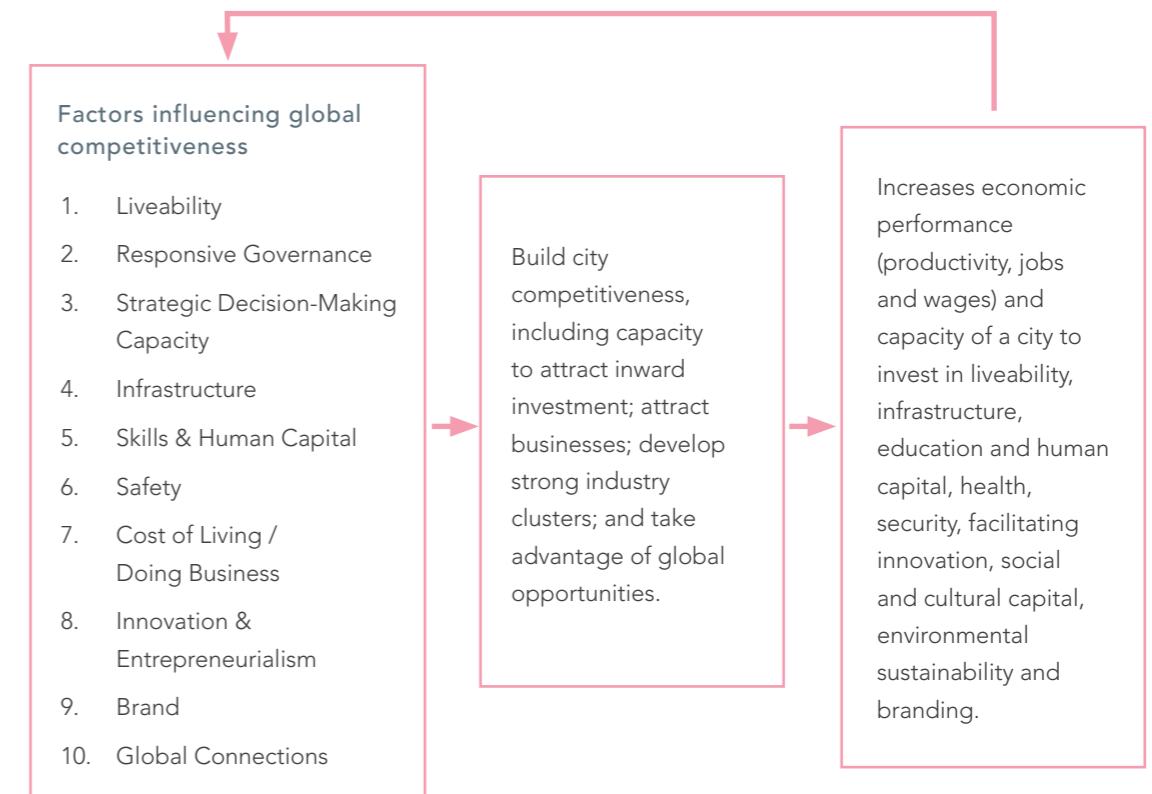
Factors influencing global competitiveness

1. Liveability
2. Responsive Governance
3. Strategic Decision-Making Capacity
4. Infrastructure
5. Skills & Human Capital
6. Safety
7. Cost of Living / Doing Business
8. Innovation & Entrepreneurialism
9. Brand
10. Global Connections

Build city competitiveness, including capacity to attract inward investment; attract businesses; develop strong industry clusters; and take advantage of global opportunities.

Increases economic performance (productivity, jobs and wages) and capacity of a city to invest in liveability, infrastructure, education and human capital, health, security, facilitating innovation, social and cultural capital, environmental sustainability and branding.